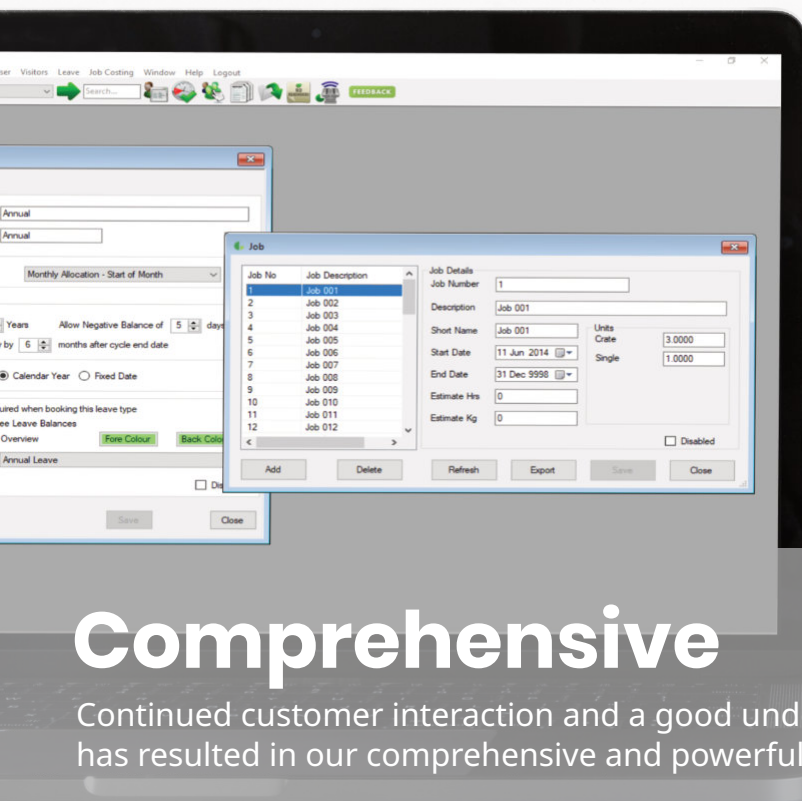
ser Visitors Leave Job Costing Window Help Logout

Search...

FEEDBACK

Annual

Annual

Monthly Allocation - Start of Month

Years Allow Negative Balance of 5 days

y by 6 months after cycle end date

Calendar Year Fixed Date

uired when booking this leave type

ee Leave Balances

Overview Fore Colour Back Colo

Annual Leave

Di

Save Close

Job

| Job No | Job Description |
|---|---|
| 1 | Job 001 |
| 2 | Job 002 |
| 3 | Job 003 |
| 4 | Job 004 |
| 5 | Job 005 |
| 6 | Job 006 |
| 7 | Job 007 |
| 8 | Job 008 |
| 9 | Job 009 |
| 10 | Job 010 |
| 11 | Job 011 |
| 12 | Job 012 |

Job Details

Job Number 1

Description Job 001

Short Name Job 001

Start Date 11 Jun 2014

End Date 31 Dec 9998

Estimate Hrs 0

Estimate Kg 0

Units

Crate 3.0000

Single 1.0000

Disabled

Add Delete Refresh Export Save Close

Comprehensive

Continued customer interaction and a good und has resulted in our comprehensive and powerful